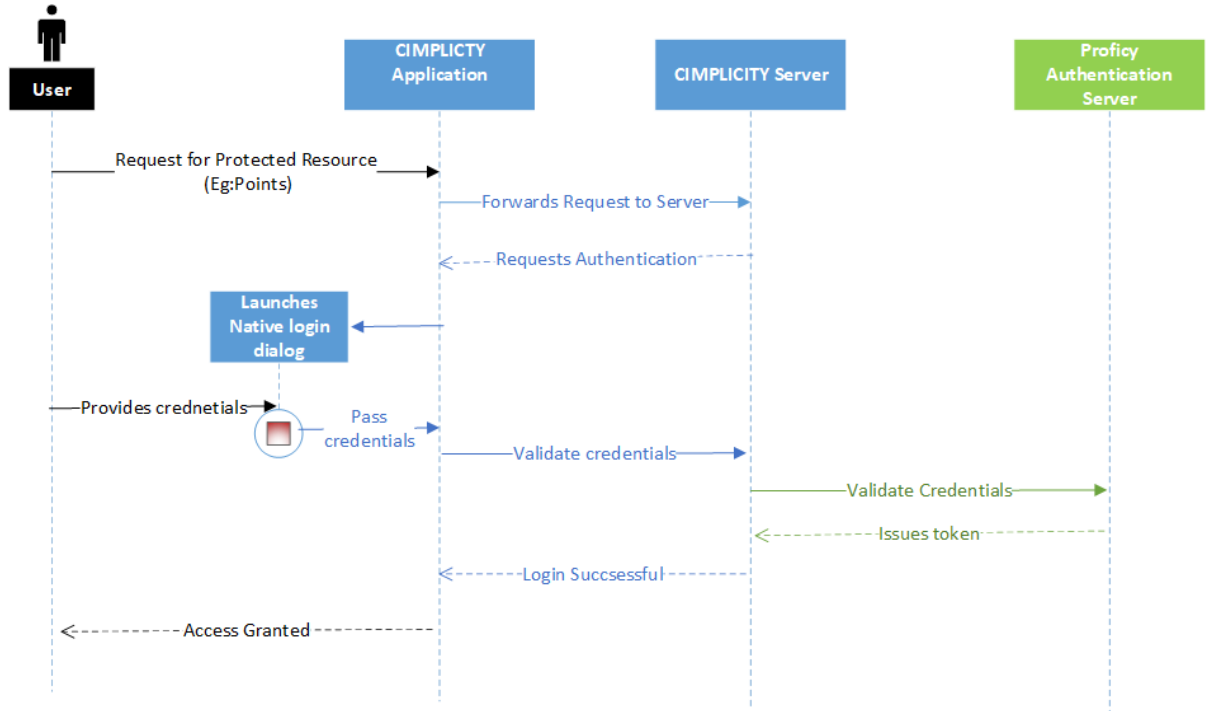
User

CIMPLICTY Application

CIMPLICITY Server

Proficy Authentication Server

Request for Protected Resource (Eg:Points)

Forwards Request to Server

Requests Authentication

Launches Native login dialog

Provides crednetials

Pass credentials

Validate credentials

Validate Credentials

Issues token

Login Succsessful

Access Granted